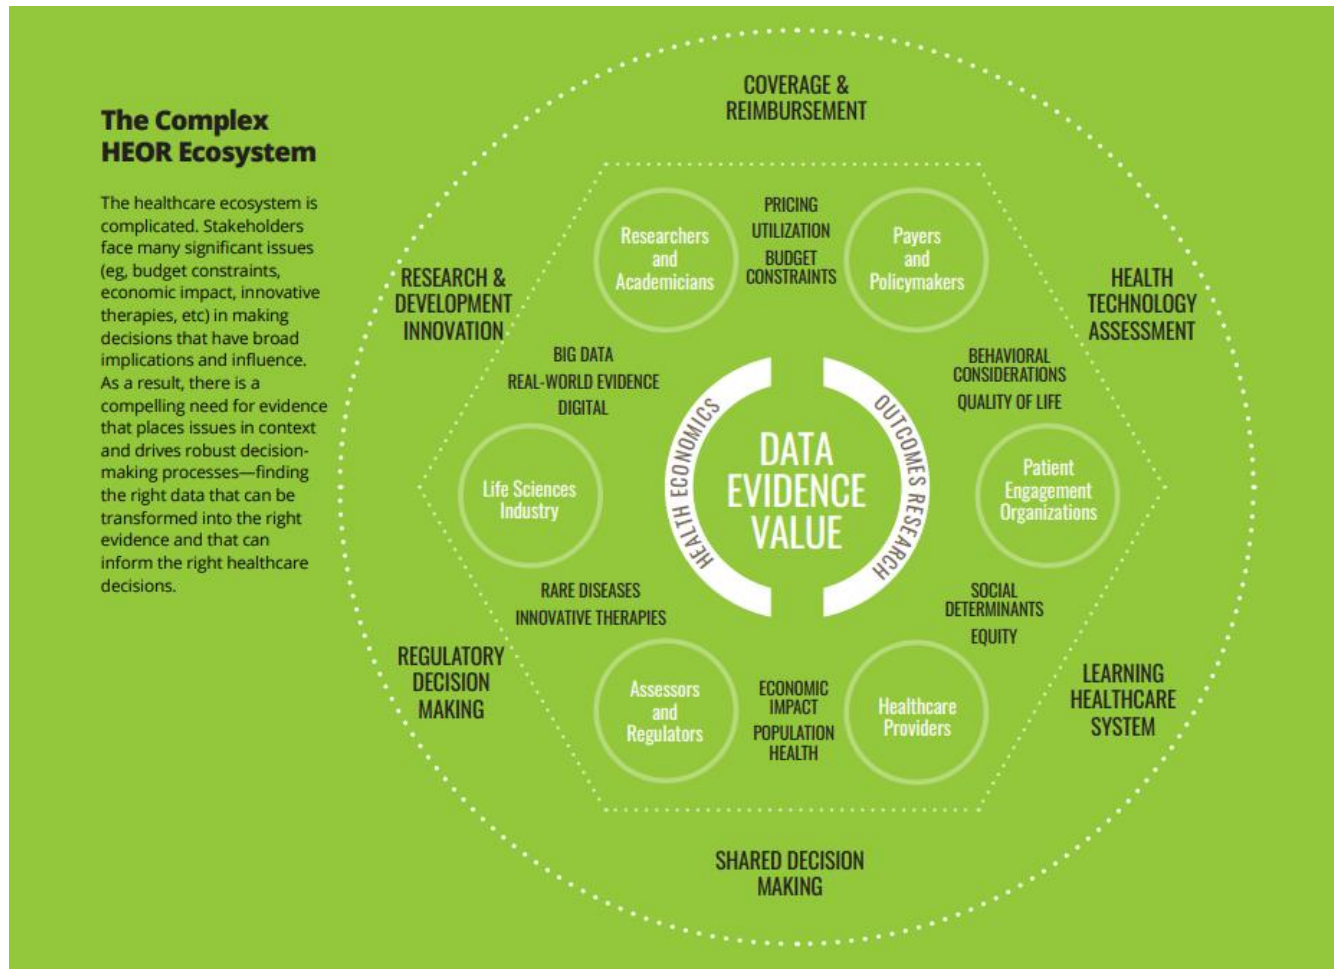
The Complex HEOR Ecosystem

The healthcare ecosystem is complicated. Stakeholders face many significant issues (eg, budget constraints, economic impact, innovative therapies, etc) in making decisions that have broad implications and influence. As a result, there is a compelling need for evidence that places issues in context and drives robust decision-making processes—finding the right data that can be transformed into the right evidence and that can inform the right healthcare decisions.

COVERAGE & REIMBURSEMENT

HEALTH TECHNOLOGY ASSESSMENT

LEARNING HEALTHCARE SYSTEM

SHARED DECISION MAKING

REGULATORY DECISION MAKING

RESEARCH & DEVELOPMENT INNOVATION

Researchers and Academicians

PRICING
UTILIZATION
BUDGET CONSTRAINTS

Payers and Policymakers

BIG DATA
REAL-WORLD EVIDENCE
DIGITAL

BEHAVIORAL CONSIDERATIONS
QUALITY OF LIFE

Life Sciences Industry

HEALTH ECONOMICS

DATA
EVIDENCE
VALUE

OUTCOMES RESEARCH

Patient Engagement Organizations

RARE DISEASES
INNOVATIVE THERAPIES

SOCIAL DETERMINANTS
EQUITY

Assessors and Regulators

ECONOMIC IMPACT
POPULATION HEALTH

Healthcare Providers